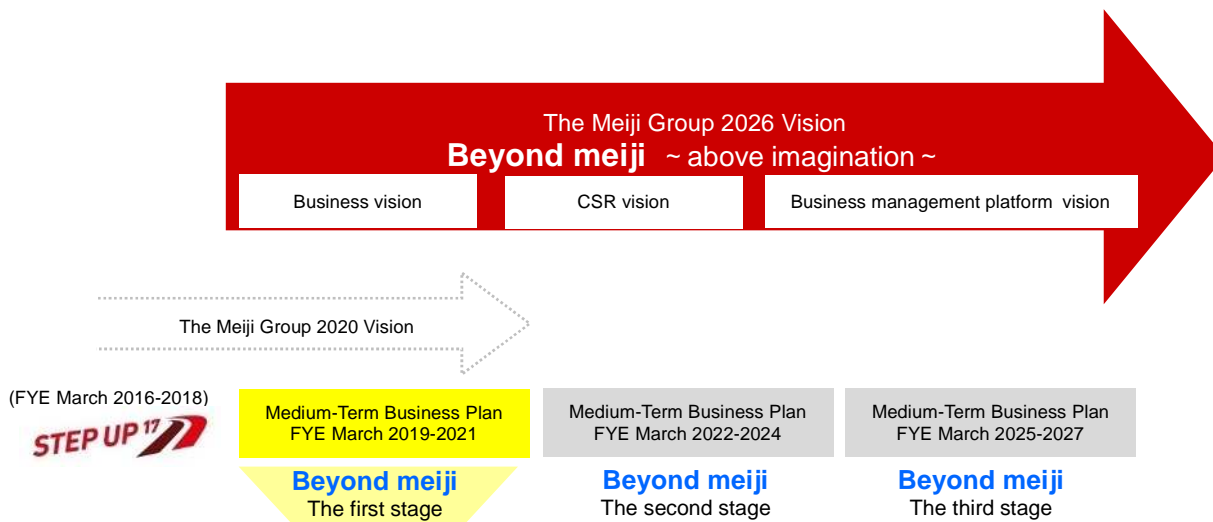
The Meiji Group 2026 Vision
**Beyond meiji** ~ above imagination ~

Business vision

CSR vision

Business management platform vision

The Meiji Group 2020 Vision

(FYE March 2016-2018)

STEP UP 17

Medium-Term Business Plan FYE March 2019-2021

Beyond meiji
The first stage

Medium-Term Business Plan FYE March 2022-2024

Beyond meiji
The second stage

Medium-Term Business Plan FYE March 2025-2027

Beyond meiji
The third stage